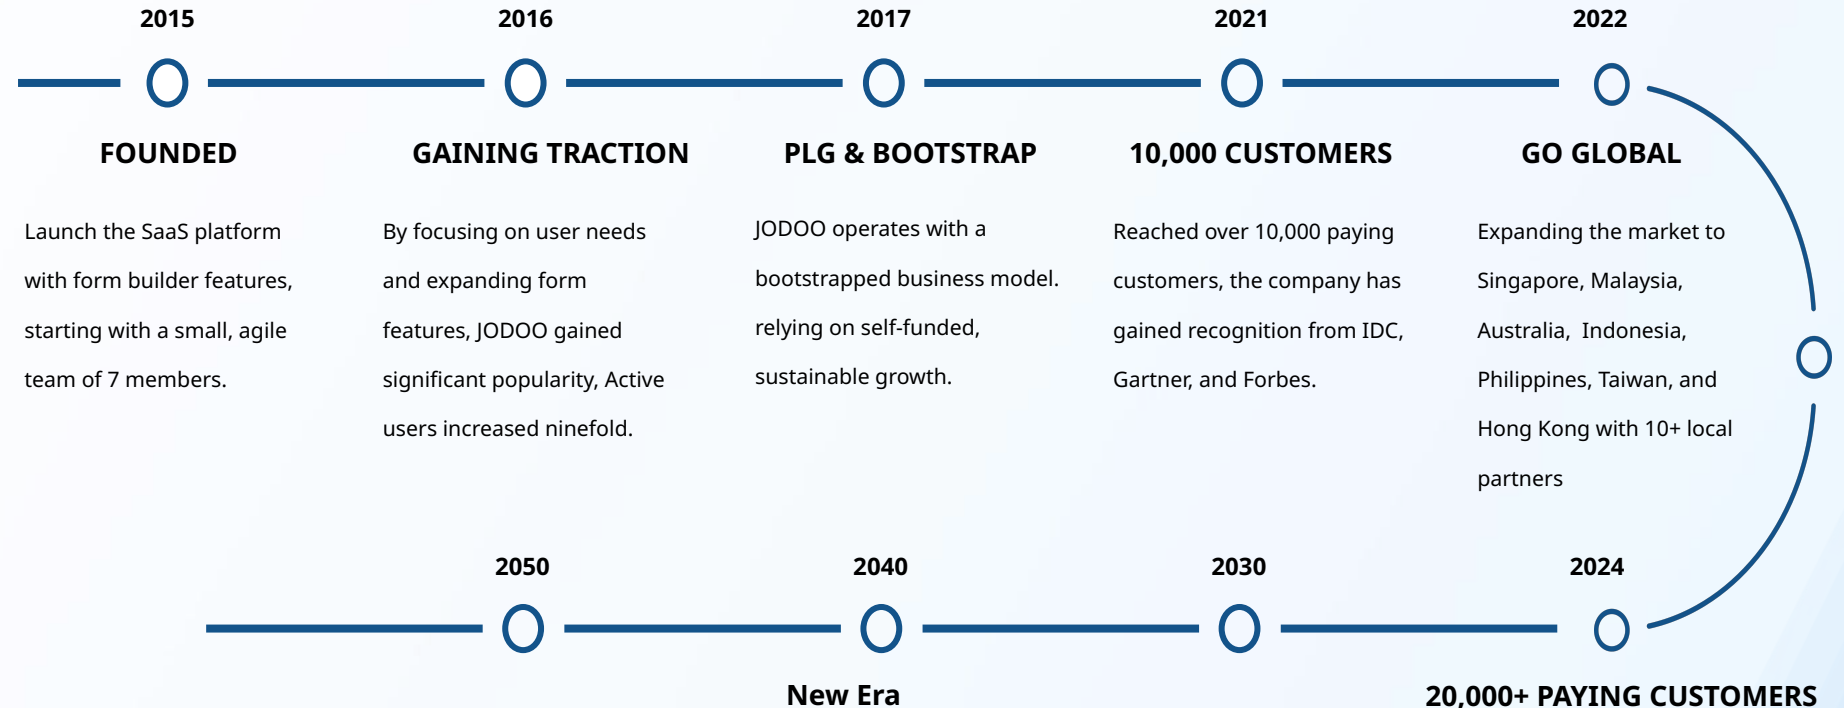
2015

FOUNDED

Launch the SaaS platform with form builder features, starting with a small, agile team of 7 members.

2016

GAINING TRACTION

By focusing on user needs and expanding form features, JODOO gained significant popularity, Active users increased ninefold.

2017

PLG & BOOTSTRAP

JODOO operates with a bootstrapped business model. relying on self-funded, sustainable growth.

2021

10,000 CUSTOMERS

Reached over 10,000 paying customers, the company has gained recognition from IDC, Gartner, and Forbes.

2022

GO GLOBAL

Expanding the market to Singapore, Malaysia, Australia, Indonesia, Philippines, Taiwan, and Hong Kong with 10+ local partners

2050

2040

New Era

2030

2024

20,000+ PAYING CUSTOMERS